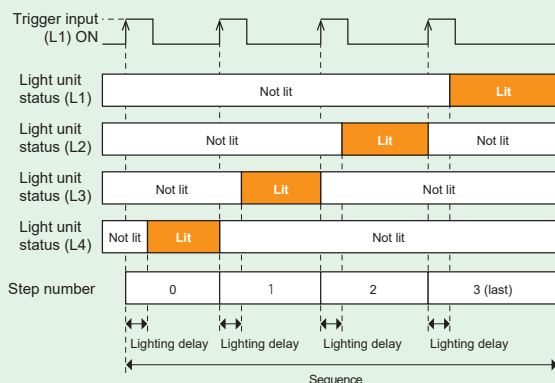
Trigger input (L1) ON

Light unit status (L1)
Not lit
Lit

Light unit status (L2)
Not lit
Lit
Not lit

Light unit status (L3)
Not lit
Lit
Not lit

Light unit status (L4)
Not lit
Lit
Not lit

Step number
| 0 | 1 | 2 | 3 (last) |
|---|---|---|---|

Lighting delay
Lighting delay
Lighting delay
Lighting delay

Sequence